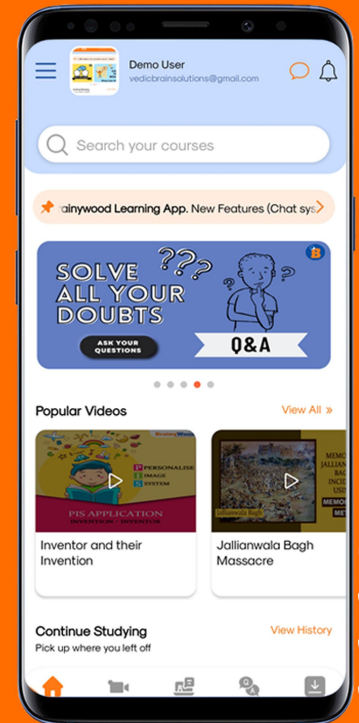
Demo User
vedicbrainsolutions@gmail.com

Search your courses

rainywood Learning App. New Features (Chat sys

SOLVE ALL YOUR DOUBTS
???
ASK YOUR QUESTIONS
Q&A

Popular Videos
View All »

P ERSONALISE
I MAGE
S YSTEM
PIS APPLICATION
INVENTION - INVENTOR
Inventor and their Invention

MEMO
JALLIANWA
BAGH
INCIDE
Jallianwala Bagh
Jallianwala Bagh Massacre

Continue Studying
Pick up where you left off
View History